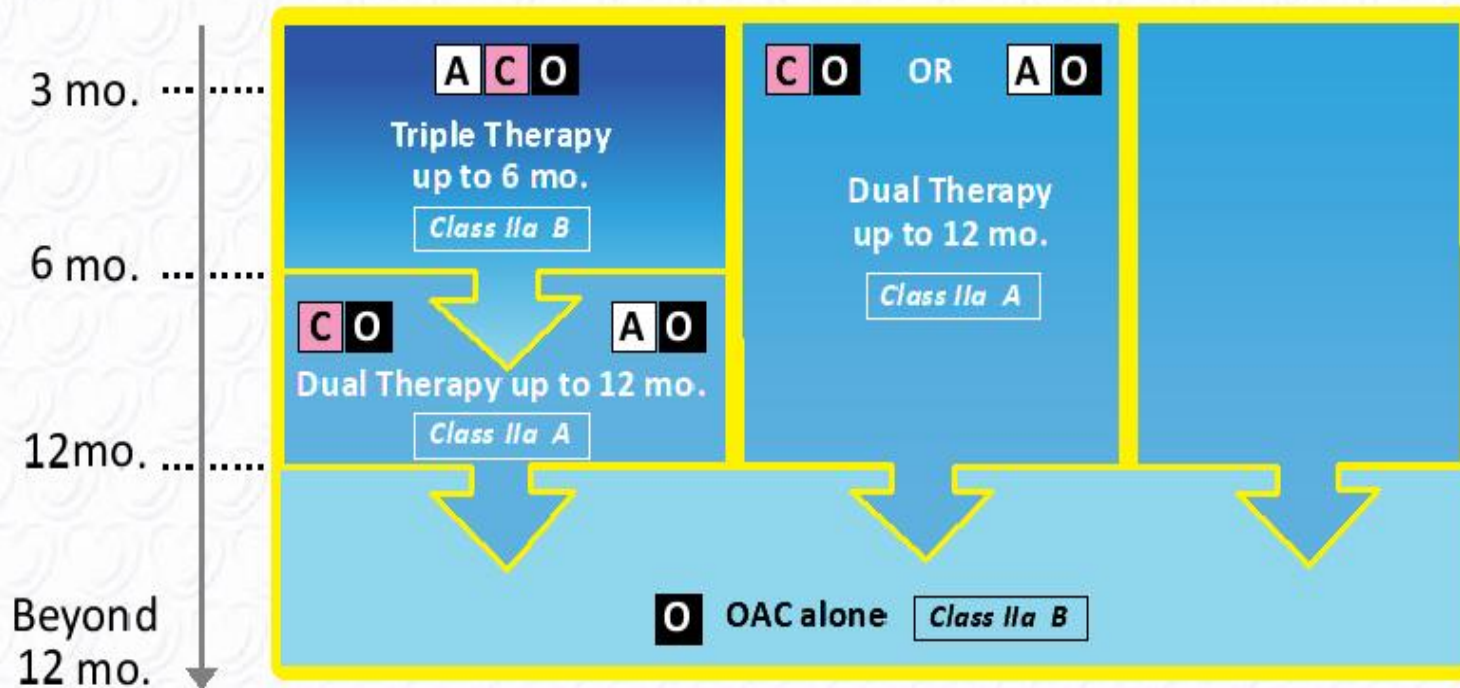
3 mo.

6 mo.

12mo.

Beyond 12 mo.

A C O

Triple Therapy up to 6 mo.

Class IIa B

C O

A O

Dual Therapy up to 12 mo.

Class IIa A

C O OR A O

Dual Therapy up to 12 mo.

Class IIa A

O OAC alone Class IIa B